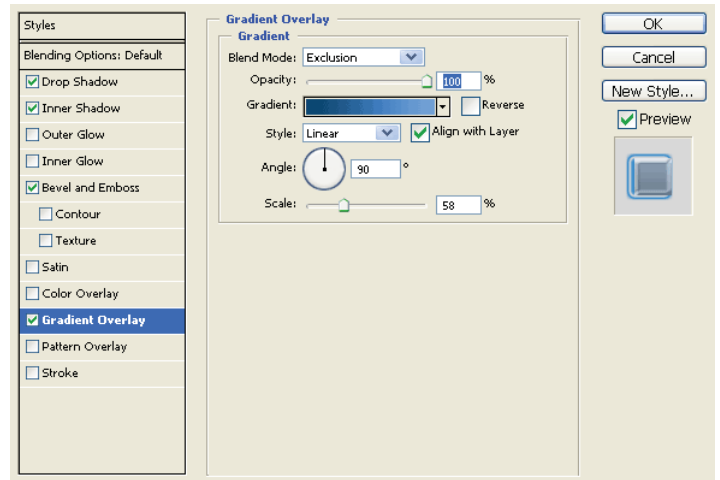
Styles

Blending Options: Default

Drop Shadow

Inner Shadow

Outer Glow

Inner Glow

Bevel and Emboss

Contour

Texture

Satin

Color Overlay

Gradient Overlay

Pattern Overlay

Stroke

Gradient Overlay

Gradient

Blend Mode: Exclusion

Opacity: 100 %

Gradient: Reverse

Style: Linear Align with Layer

Angle: 90 °

Scale: 58 %

OK

Cancel

New Style...

Preview